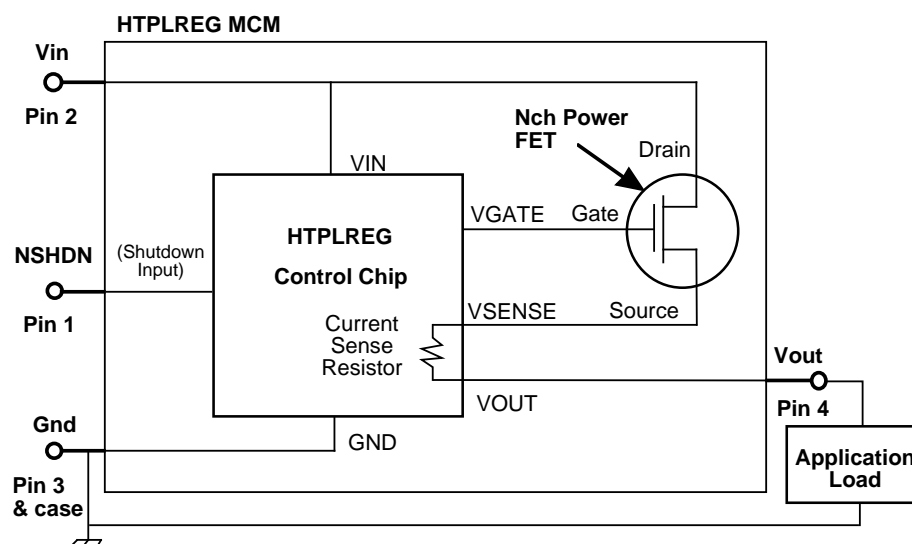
HTPLREG MCM

Vin
Pin 2

Nch Power FET

Drain

VIN

VGATE

Gate

HTPLREG

Control Chip

NSHDN

(Shutdown Input)

Pin 1

Current Sense Resistor

VSENSE

Source

Vout

VOUT

Pin 4

Gnd

GND

Pin 3 & case

Application Load